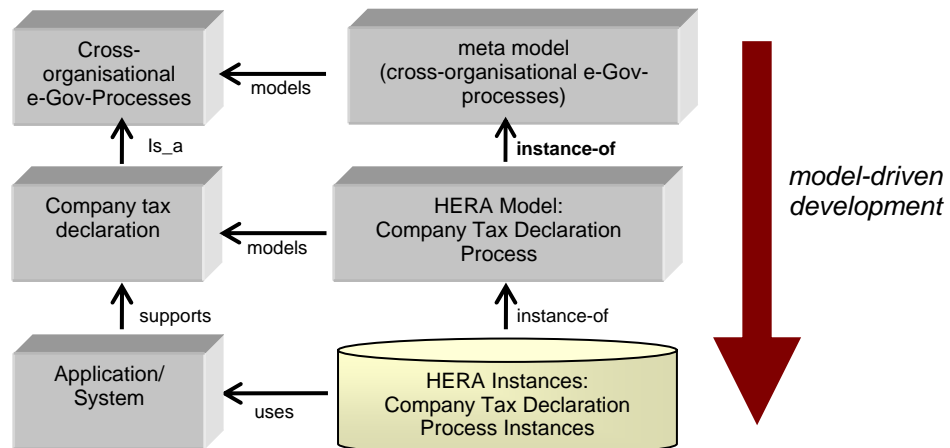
Cross-organisational e-Gov-Processes

models

meta model (cross-organisational e-Gov-processes)

Is_a

instance-of

model-driven development

Company tax declaration

models

HERA Model: Company Tax Declaration Process

supports

instance-of

Application/ System

uses

HERA Instances: Company Tax Declaration Process Instances